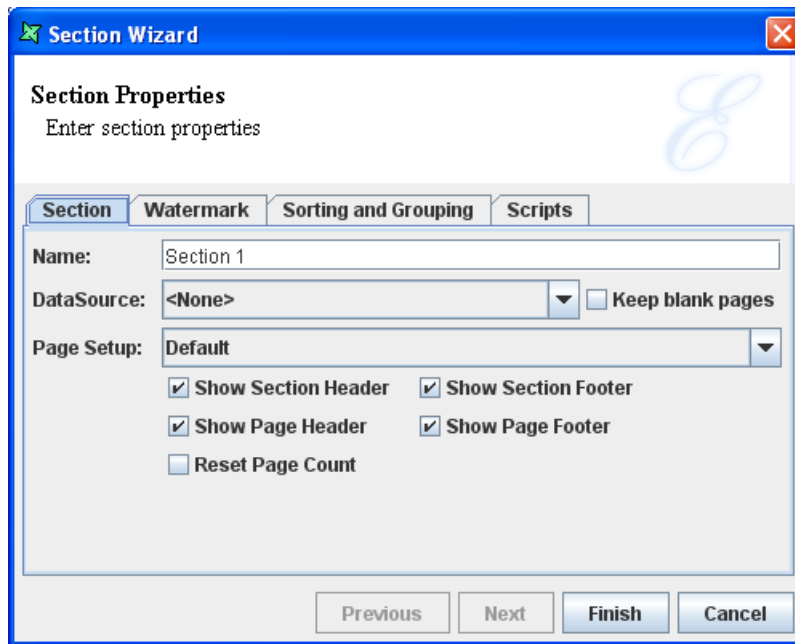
Section Wizard

Section Properties
Enter section properties

Section | Watermark | Sorting and Grouping | Scripts

Name: Section 1
DataSource: <None>
Keep blank pages
Page Setup: Default
Show Section Header
Show Section Footer
Show Page Header
Show Page Footer
Reset Page Count

Previous
Next
Finish
Cancel